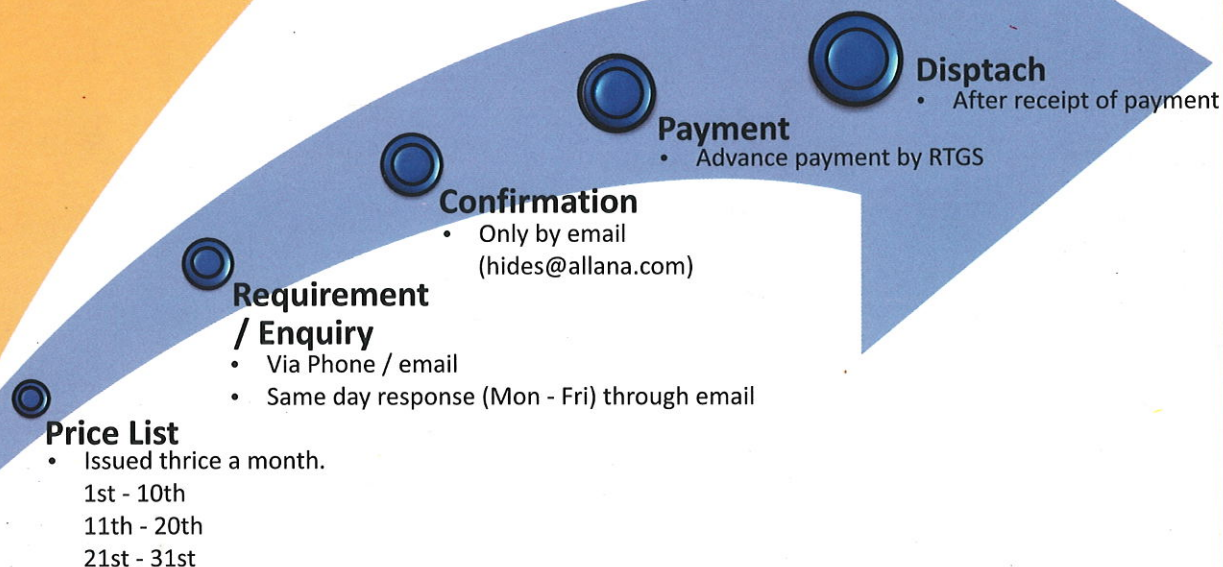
Disptach
• After receipt of payment

Payment
• Advance payment by RTGS

Confirmation
• Only by email (hides@allana.com)

Requirement / Enquiry
• Via Phone / email
• Same day response (Mon - Fri) through email

Price List
• Issued thrice a month.
1st - 10th
11th - 20th
21st - 31st